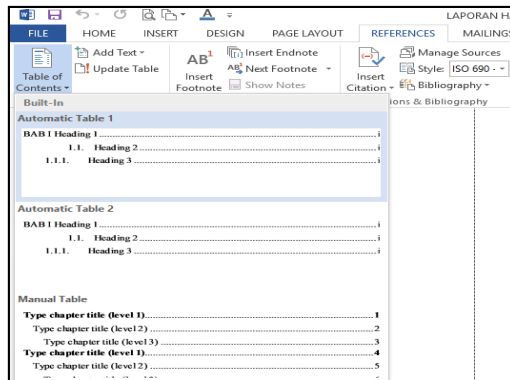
LAPORAN H.

FILE HOME INSERT DESIGN PAGE LAYOUT REFERENCES MAILING

Table of Contents
Add Text
Update Table
AB$^1$ Insert Footnote
Insert Endnote
Next Footnote
Show Notes
Insert Citation
Manage Sources
Style: ISO 690 -
Bibliography
ions & Bibliography

Built-In

Automatic Table 1

BAB I Heading 1 ........ i
1.1. Heading 2 ........ i
1.1.1. Heading 3 ........ i

Automatic Table 2

BAB I Heading 1 ........ i
1.1. Heading 2 ........ i
1.1.1. Heading 3 ........ i

Manual Table

Type chapter title (level 1) ........ 1
Type chapter title (level 2) ........ 2
Type chapter title (level 3) ........ 3
Type chapter title (level 1) ........ 4
Type chapter title (level 2) ........ 5
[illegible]